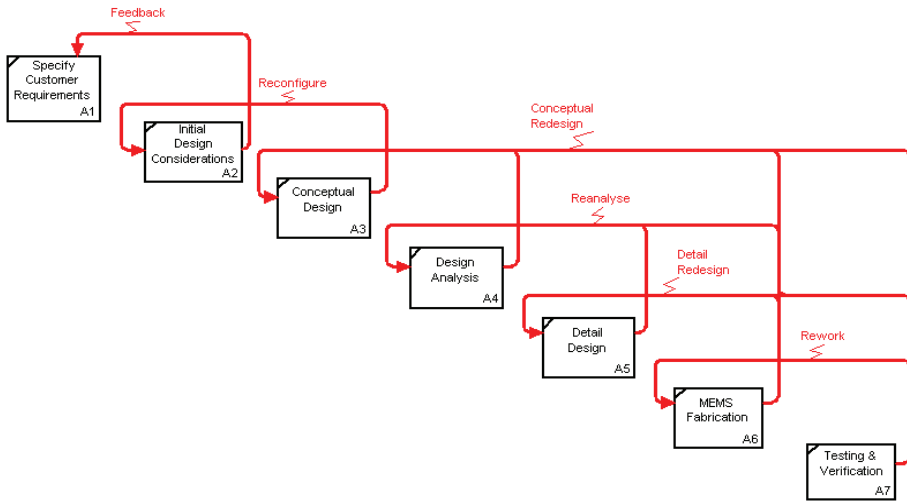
Feedback

Specify Customer Requirements
A1

Reconfigure

Initial Design Considerations
A2

Conceptual Redesign

Conceptual Design
A3

Reanalyse

Design Analysis
A4

Detail Redesign

Detail Design
A5

Rework

MEMS Fabrication
A6

Testing & Verification
A7